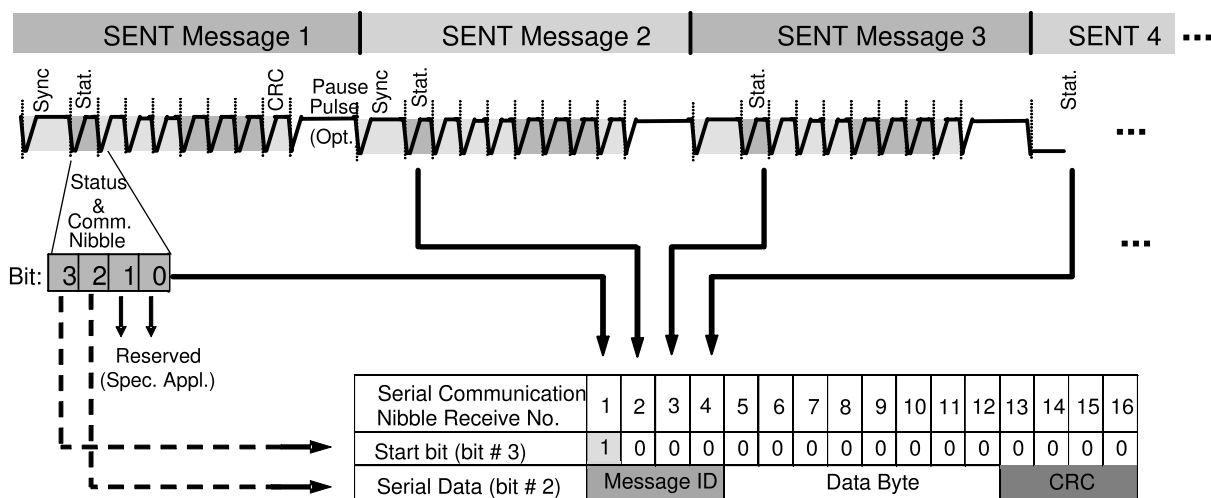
SENT Message 1 | SENT Message 2 | SENT Message 3 | SENT 4 ...

Sync Stat. CRC Pause Pulse (Opt. Sync Stat. Stat. Stat.

...

Status & Comm. Nibble

...

Bit: 3 2 1 0

Reserved (Spec. Appl.)

| Serial Communication Nibble Receive No. | 1 | 2 | 3 | 4 | 5 | 6 | 7 | 8 | 9 | 10 | 11 | 12 | 13 | 14 | 15 | 16 |
|---|---|---|---|---|---|---|---|---|---|---|---|---|---|---|---|---|
| Start bit (bit # 3) | 1 | 0 | 0 | 0 | 0 | 0 | 0 | 0 | 0 | 0 | 0 | 0 | 0 | 0 | 0 | 0 |
| Serial Data (bit # 2) | Message ID | | | | Data Byte | | | | | | | | CRC | | | |